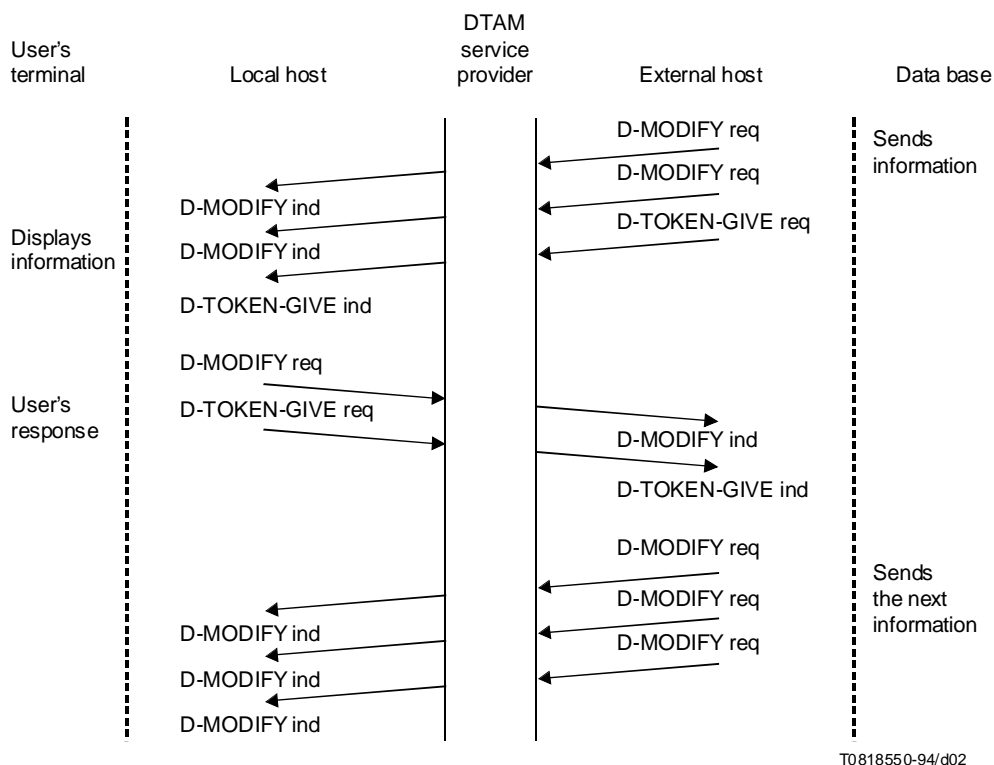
User's terminal

Local host

DTAM service provider

External host

Data base

D-MODIFY req

Sends information

D-MODIFY req

D-MODIFY ind

D-TOKEN-GIVE req

Displays information

D-MODIFY ind

D-TOKEN-GIVE ind

D-MODIFY req

User's response

D-TOKEN-GIVE req

D-MODIFY ind

D-TOKEN-GIVE ind

D-MODIFY req

Sends the next information

D-MODIFY req

D-MODIFY ind

D-MODIFY req

D-MODIFY ind

D-MODIFY ind

T0818550-94/d02